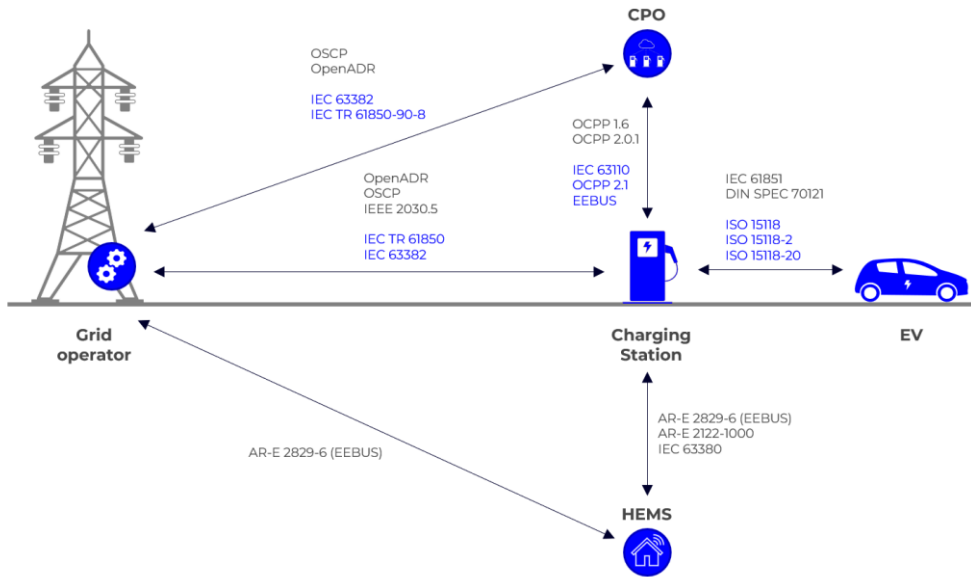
CPO

OSCP
OpenADR

IEC 63382
IEC TR 61850-90-8

OCPP 1.6
OCPP 2.0.1

IEC 63110
OCPP 2.1
EEBUS

OpenADR
OSCP
IEEE 2030.5

IEC TR 61850
IEC 63382

IEC 61851
DIN SPEC 70121

ISO 15118
ISO 15118-2
ISO 15118-20

Grid operator

Charging Station

EV

AR-E 2829-6 (EEBUS)
AR-E 2122-1000
IEC 63380

AR-E 2829-6 (EEBUS)

HEMS